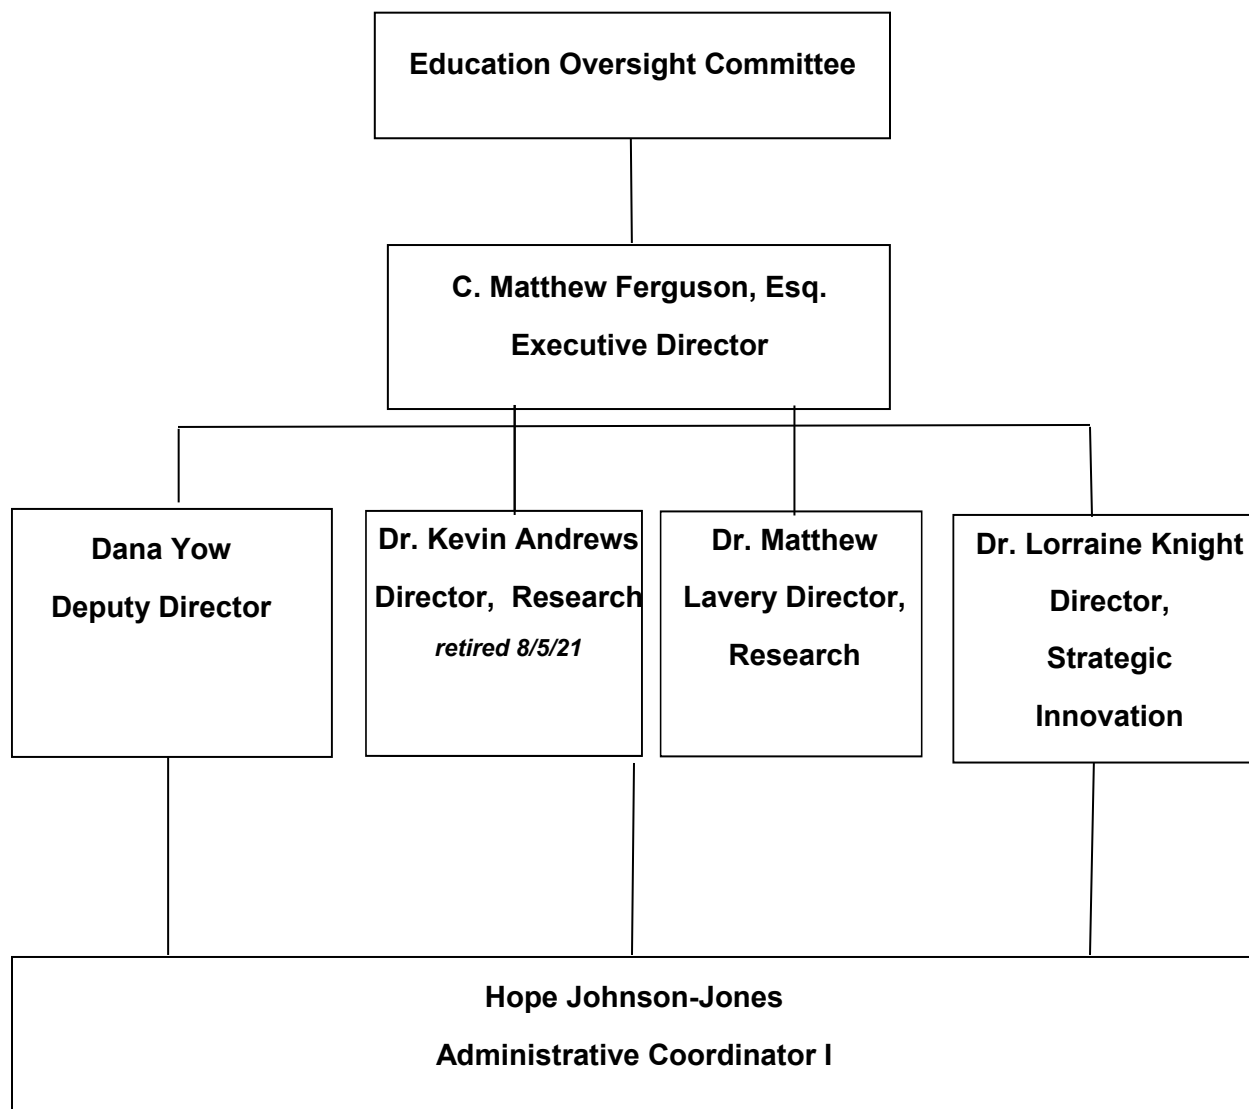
Education Oversight Committee

C. Matthew Ferguson, Esq.

Executive Director

Dana Yow
Deputy Director

Dr. Kevin Andrews
Director, Research
*retired 8/5/21*

Dr. Matthew Lavery Director, Research

Dr. Lorraine Knight
Director,
Strategic
Innovation

Hope Johnson-Jones

Administrative Coordinator I